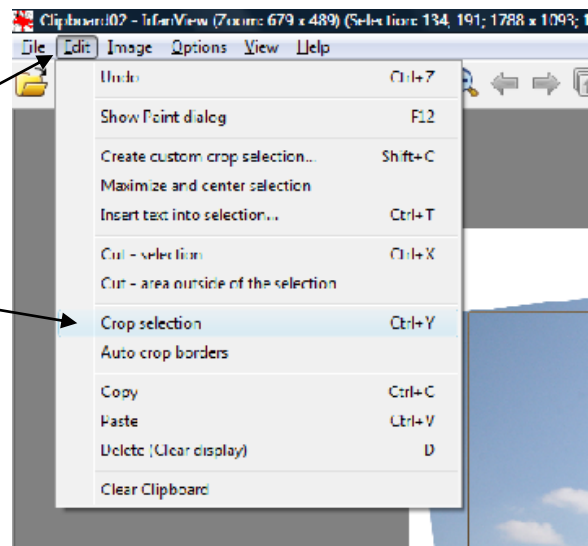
Clipboard02 - IrfanView (Zoom: 679 x 489) (Selection: 134, 191; 1788 x 1093; 1

File Edit Image Options View Help

Undo Ctrl+Z

Show Paint dialog F12

Create custom crop selection... Shift+C
Maximize and center selection
Insert text into selection... Ctrl+T

Cut - selection Ctrl+X
Cut - area outside of the selection

Crop selection Ctrl+Y
Auto crop borders

Copy Ctrl+C
Paste Ctrl+V
Delete (Clear display) D

Clear Clipboard